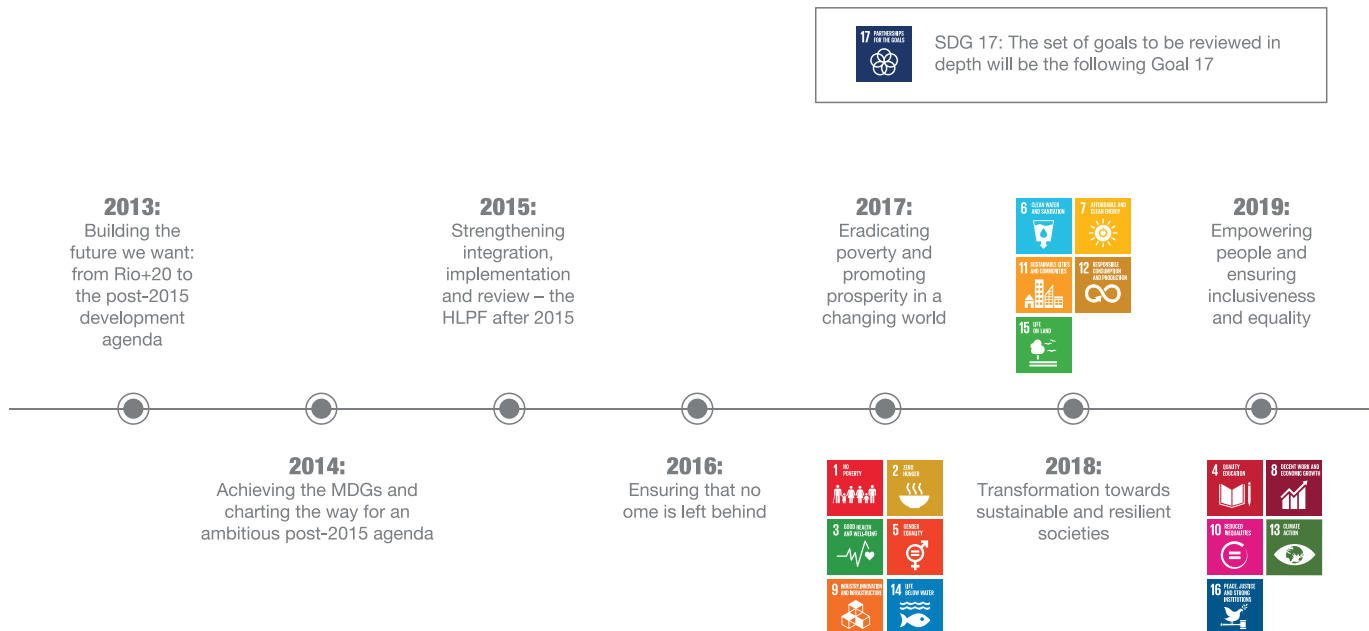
17 PARTNERSHIPS FOR THE GOALS

SDG 17: The set of goals to be reviewed in depth will be the following Goal 17

2013:
Building the future we want: from Rio+20 to the post-2015 development agenda

2015:
Strengthening integration, implementation and review – the HLPF after 2015

2017:
Eradicating poverty and promoting prosperity in a changing world

6 CLEAN WATER AND SANITATION
7 AFFORDABLE AND CLEAN ENERGY
11 SUSTAINABLE CITIES AND COMMUNITIES
12 RESPONSIBLE CONSUMPTION AND PRODUCTION
15 LIFE ON LAND

2019:
Empowering people and ensuring inclusiveness and equality

2014:
Achieving the MDGs and charting the way for an ambitious post-2015 agenda

2016:
Ensuring that no ome is left behind

1 NO POVERTY
2 ZERO HUNGER
3 GOOD HEALTH AND WELL-BEING
5 GENDER EQUALITY
9 INDUSTRY, INNOVATION AND INFRASTRUCTURE
14 LIFE BELOW WATER

2018:
Transformation towards sustainable and resilient societies

4 QUALITY EDUCATION
8 DECENT WORK AND ECONOMIC GROWTH
10 REDUCED INEQUALITIES
13 CLIMATE ACTION
16 PEACE, JUSTICE AND STRONG INSTITUTIONS